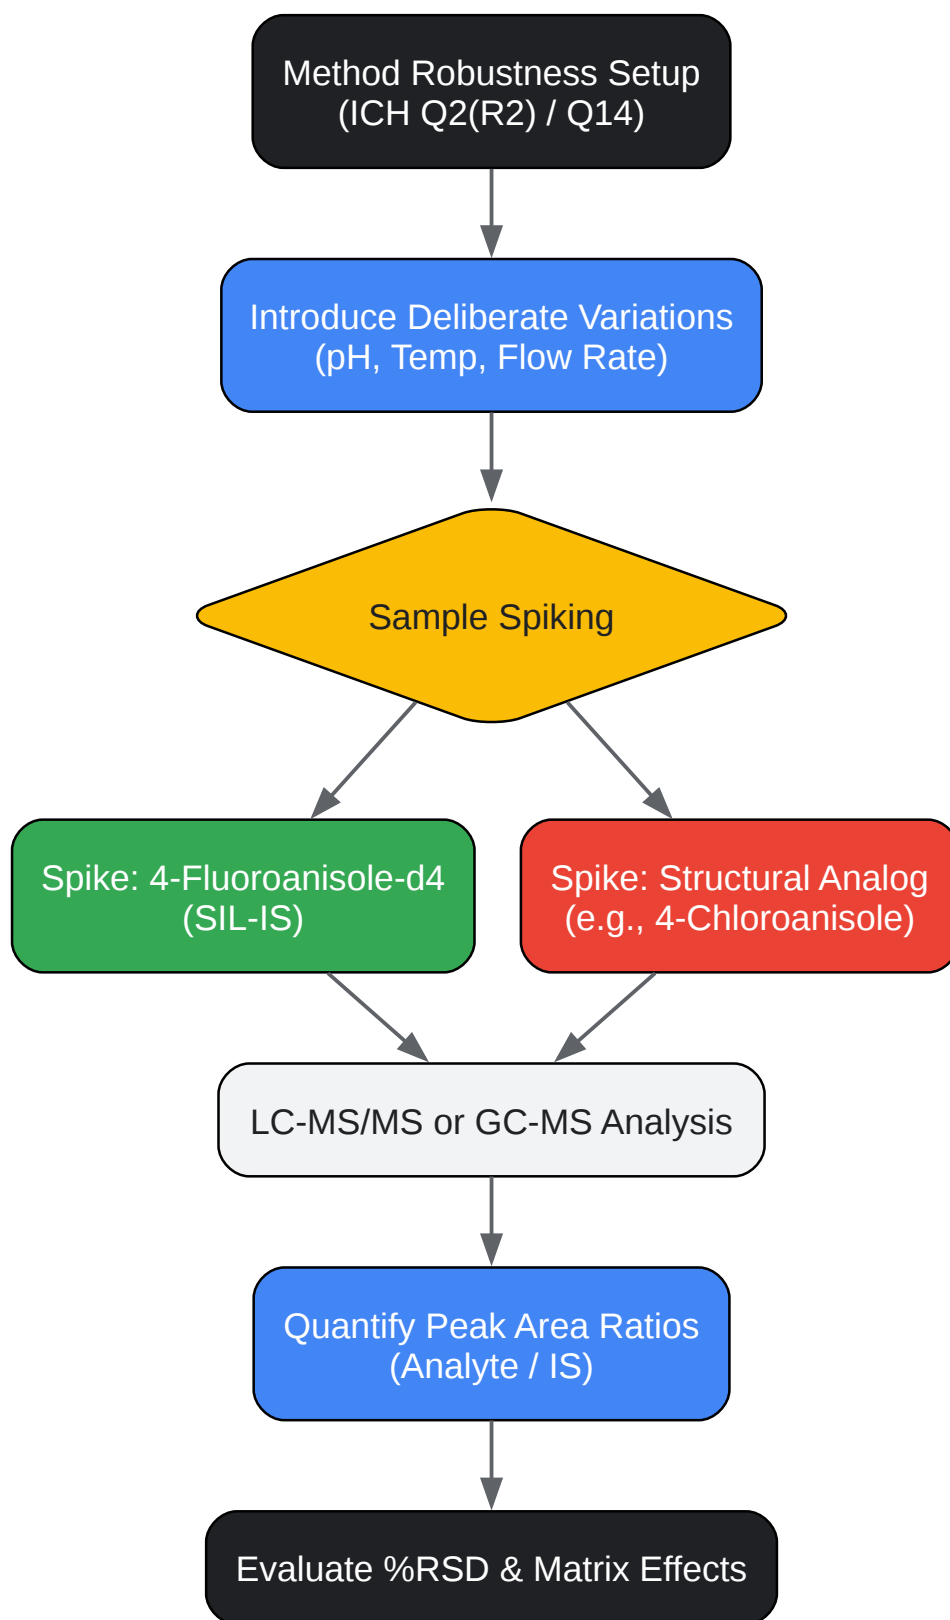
Method Robustness Setup
(ICH Q2(R2) / Q14)

Introduce Deliberate Variations
(pH, Temp, Flow Rate)

Sample Spiking

Spike: 4-Fluoroanisole-d4
(SIL-IS)

Spike: Structural Analog
(e.g., 4-Chloroanisole)

LC-MS/MS or GC-MS Analysis

Quantify Peak Area Ratios
(Analyte / IS)

Evaluate %RSD & Matrix Effects